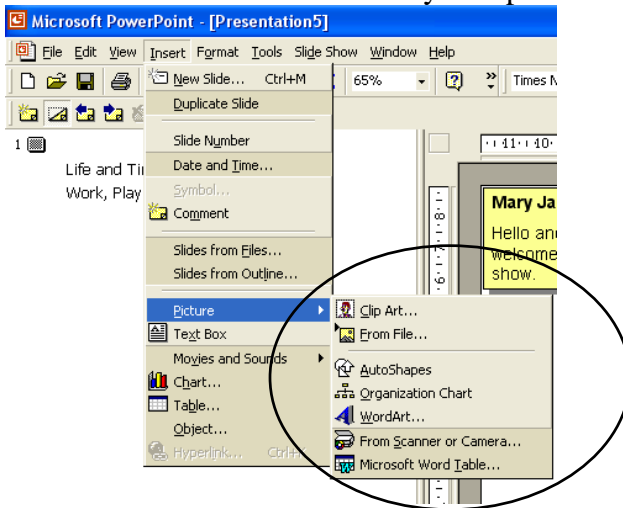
Microsoft PowerPoint - [Presentation5]

File Edit View Insert Format Tools Slide Show Window Help

65% Times N

1

Life and Ti
Work, Play

New Slide... Ctrl+M
Duplicate Slide
Slide Number
Date and Time...
Symbol...
Comment
Slides from Files...
Slides from Outline...
Picture
Text Box
Movies and Sounds
Chart...
Table...
Object...
Hyperlink... Ctrl+

Clip Art...
From File...
AutoShapes
Organization Chart
WordArt...
From Scanner or Camera...
Microsoft Word Table...

Mary Ja
Hello and
welcome
show.